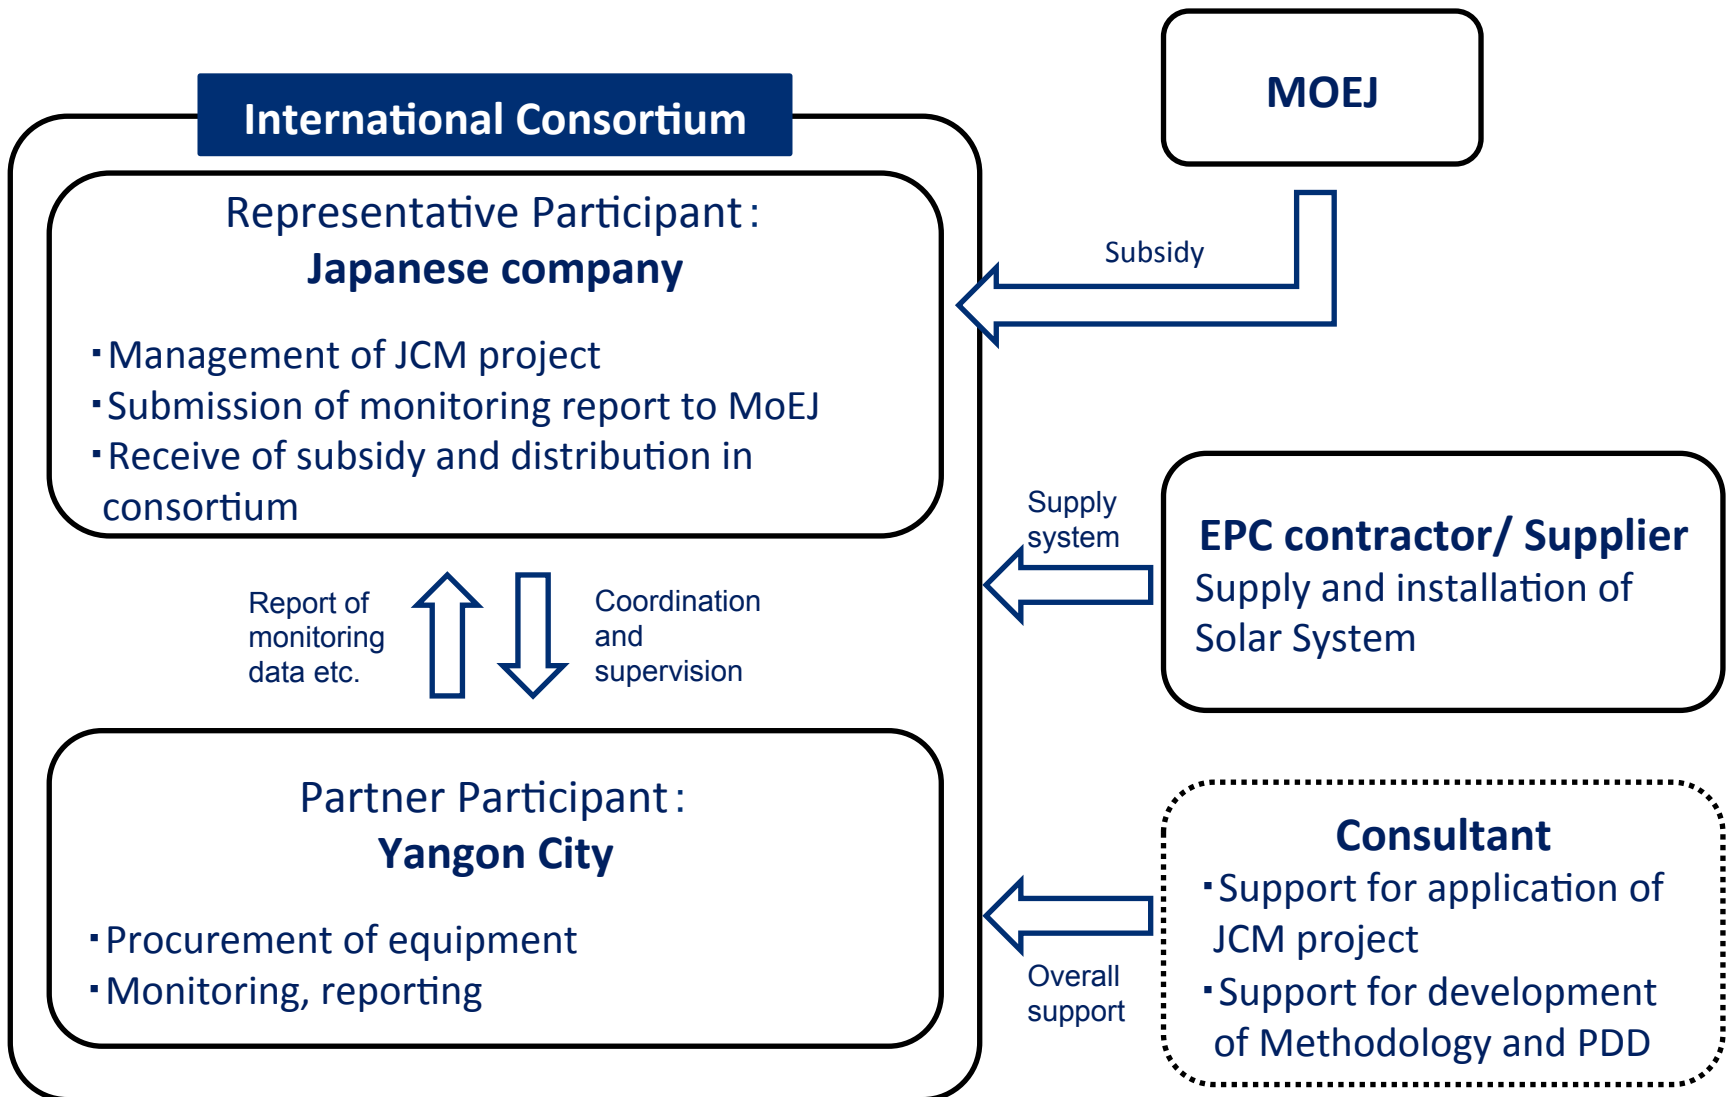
International Consortium

Representative Participant：
Japanese company

・Management of JCM project
・Submission of monitoring report to MoEJ
・Receive of subsidy and distribution in consortium

Report of monitoring data etc.

Coordination and supervision

Partner Participant：
Yangon City

・Procurement of equipment
・Monitoring, reporting

MOEJ

Subsidy

Supply system

EPC contractor/ Supplier
Supply and installation of Solar System

Consultant
・Support for application of JCM project
・Support for development of Methodology and PDD

Overall support